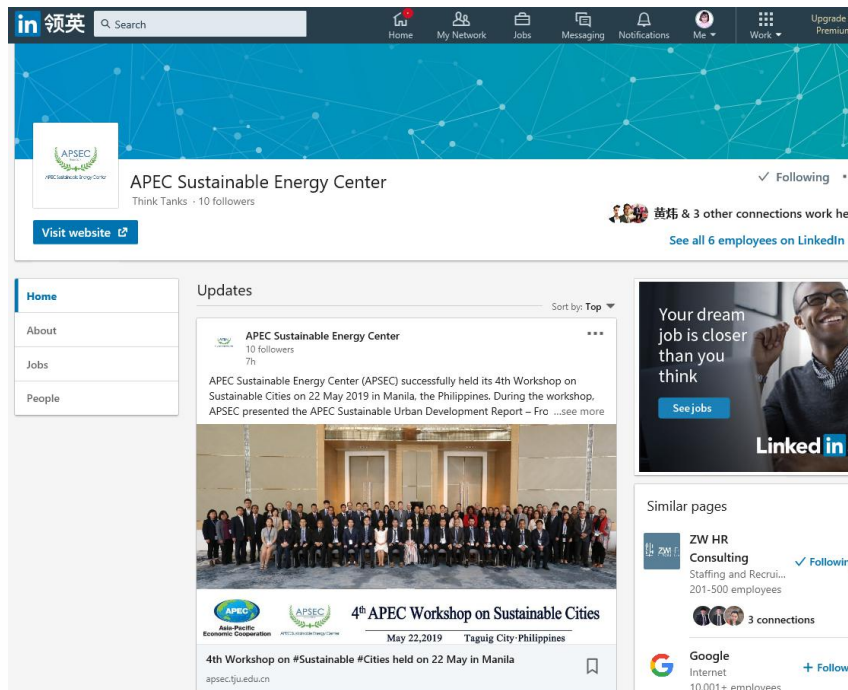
in 领英 Search
Home My Network Jobs Messaging Notifications Me Work Upgrade Premium

APSEC
APEC Sustainable Energy Center

APEC Sustainable Energy Center
Think Tanks · 10 followers

Visit website

✓ Following

黄炜 & 3 other connections work he

See all 6 employees on LinkedIn

Home
About
Jobs
People

Updates

Sort by: Top

APEC Sustainable Energy Center
10 followers
7h

APEC Sustainable Energy Center (APSEC) successfully held its 4th Workshop on Sustainable Cities on 22 May 2019 in Manila, the Philippines. During the workshop, APSEC presented the APEC Sustainable Urban Development Report – Fro ...see more

APEC Asia-Pacific Economic Cooperation
APSEC APEC Sustainable Energy Center
$4^{th}$ APEC Workshop on Sustainable Cities
May 22,2019 Taguig City·Philippines

4th Workshop on #Sustainable #Cities held on 22 May in Manila
apsec.tju.edu.cn

Your dream job is closer than you think
See jobs
Linked in

Similar pages

ZW HR Consulting
Staffing and Recrui...
201-500 employees
3 connections
✓ Followir

Google
Internet
10,001+ employees
+ Follow